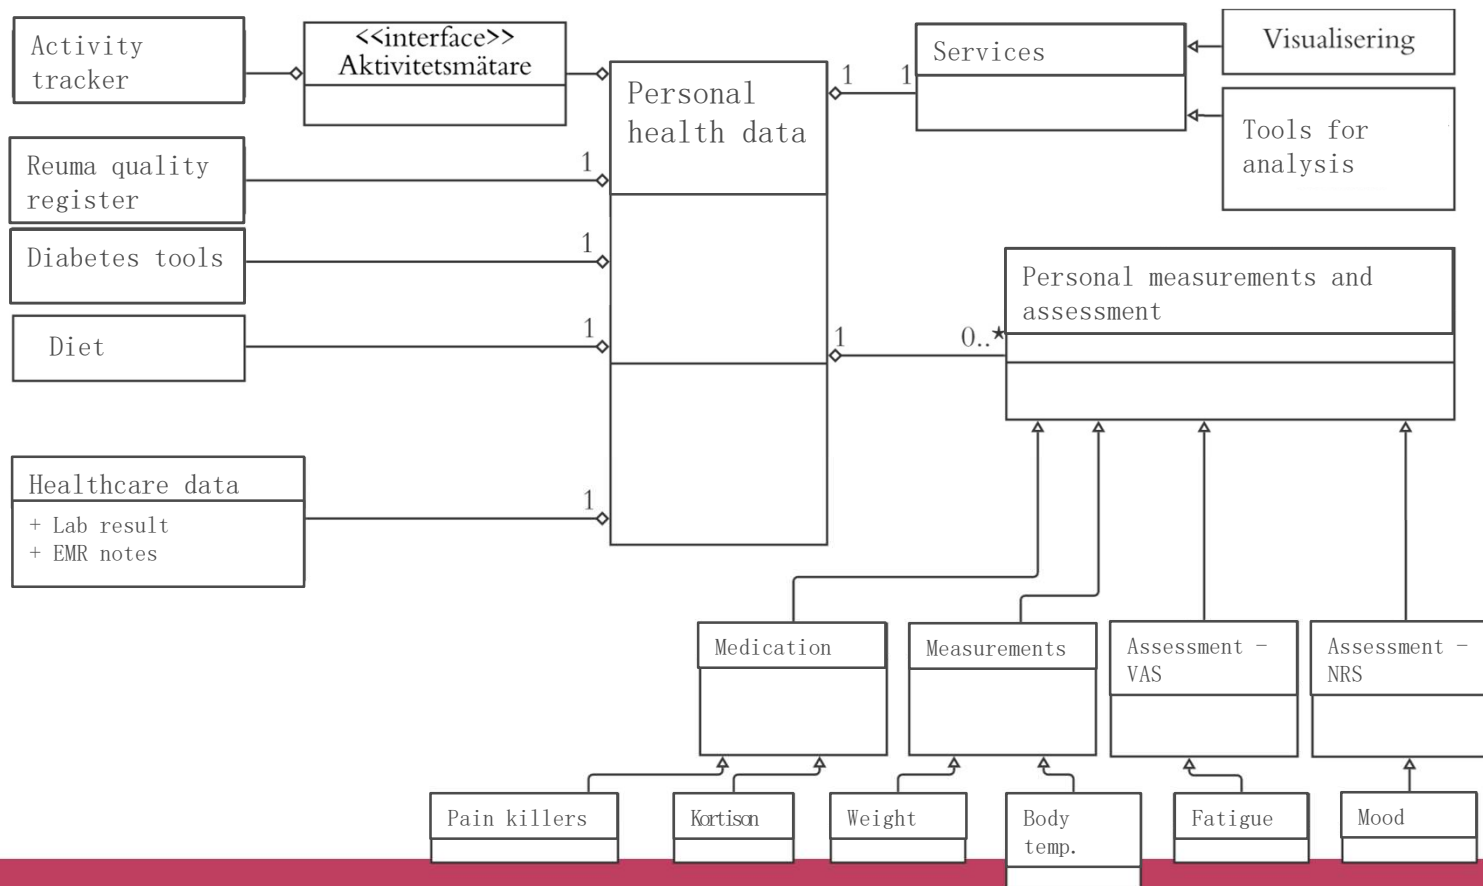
Activity tracker

<<interface>>
Aktivitetsmätare

Personal health data

1

1

Services

Visualisering

Tools for analysis

Reuma quality register

1

Diabetes tools

1

Personal measurements and assessment

Diet

1

1

0..*

Healthcare data
+ Lab result
+ EMR notes

1

Medication

Measurements

Assessment - VAS

Assessment - NRS

Pain killers

Kortison

Weight

Body temp.

Fatigue

Mood